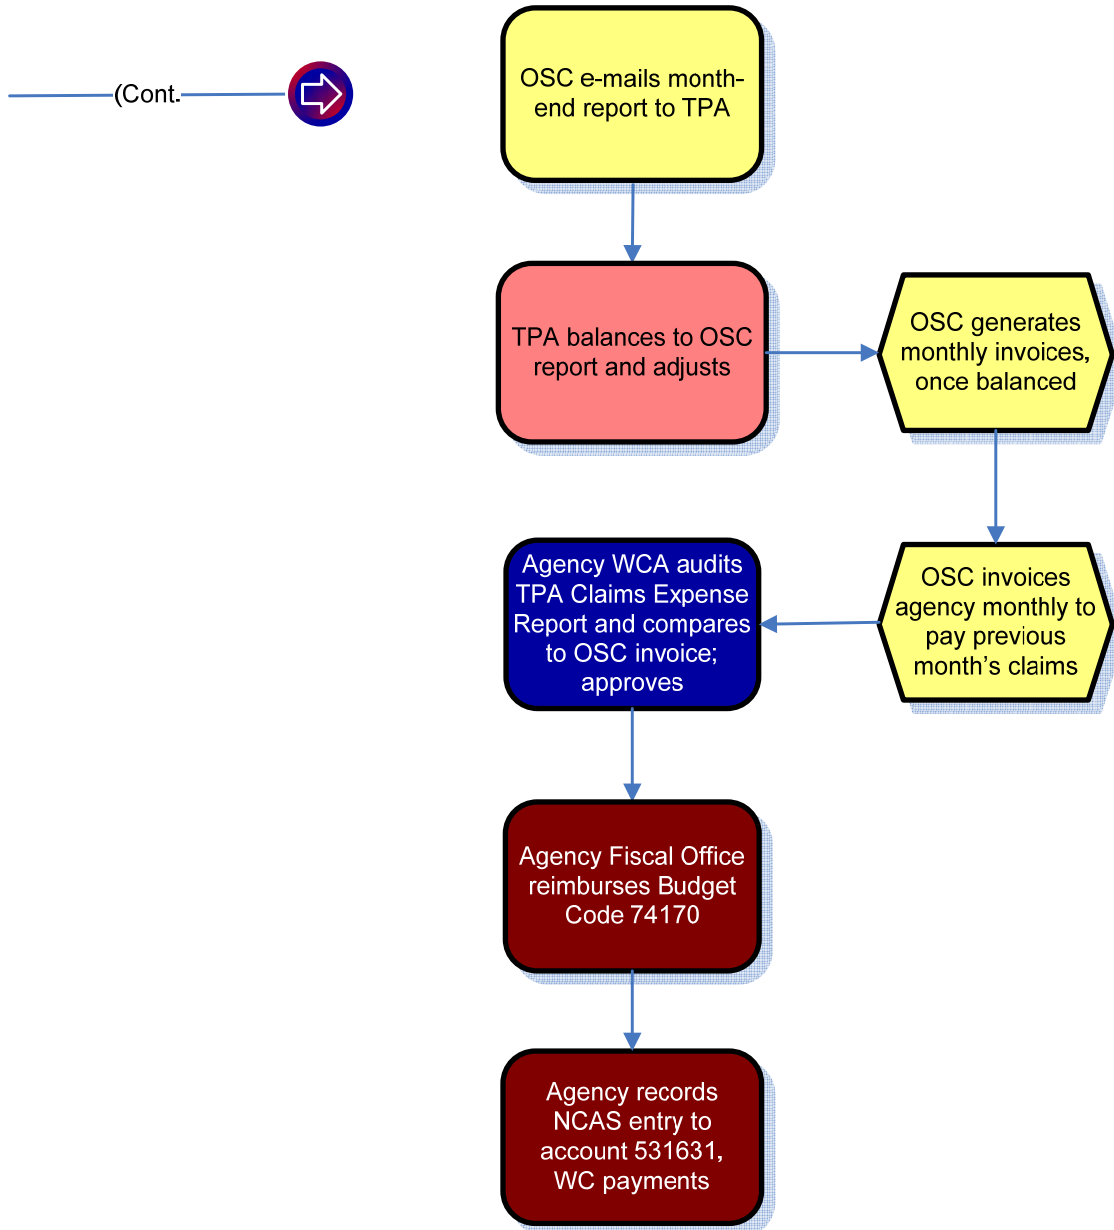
(Cont.

OSC e-mails month-end report to TPA

TPA balances to OSC report and adjusts

OSC generates monthly invoices, once balanced

OSC invoices agency monthly to pay previous month's claims

Agency WCA audits TPA Claims Expense Report and compares to OSC invoice; approves

Agency Fiscal Office reimburses Budget Code 74170

Agency records NCAS entry to account 531631, WC payments